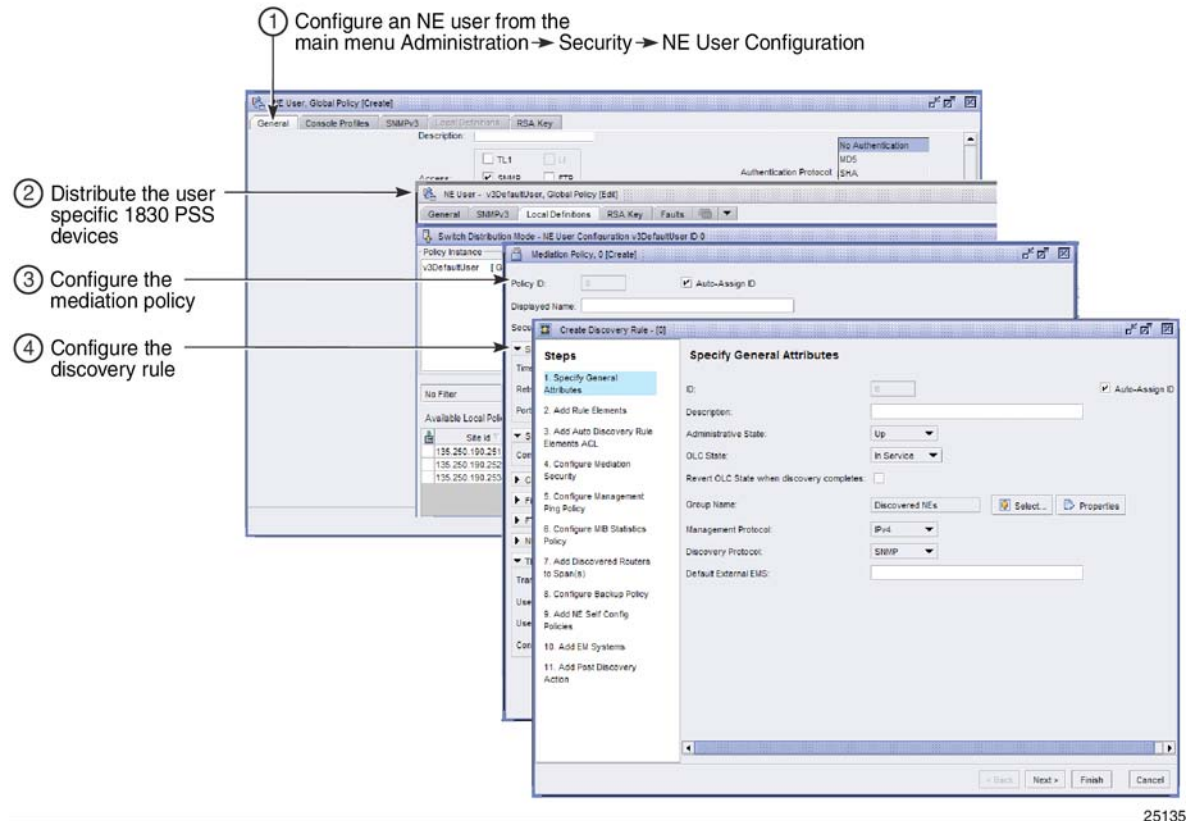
① Configure an NE user from the main menu Administration → Security → NE User Configuration

② Distribute the user specific 1830 PSS devices

③ Configure the mediation policy

④ Configure the discovery rule

NE User, Global Policy [Create]
General | Console Profiles | SNMPv3 | Local Definitions | RSA Key
Description:
Access: TL1 | LI | SNMP | FTP
Authentication Protocol: No Authentication | MD5 | SHA

NE User - v3DefaultUser, Global Policy [Edit]
General | SNMPv3 | Local Definitions | RSA Key | Faults

Switch Distribution Mode - NE User Configuration v3DefaultUser ID 0
Policy Instance
v3DefaultUser | G
No Filter
Available Local Poli
Site id
135.250.190.251
135.250.190.252
135.250.190.253

Mediation Policy, 0 [Create]
Policy ID: 0 | Auto-Assign ID
Displayed Name:
Secu
Time
Retr
Port
Com
Tran
Use
Use
Con

Create Discovery Rule - [0]
Steps
1. Specify General Attributes
2. Add Rule Elements
3. Add Auto Discovery Rule Elements ACL
4. Configure Mediation Security
5. Configure Management Ping Policy
6. Configure MIB Statistics Policy
7. Add Discovered Routers to Span(s)
8. Configure Backup Policy
9. Add NE Self Config Policies
10. Add EM Systems
11. Add Post Discovery Action

Specify General Attributes
ID: 0 | Auto-Assign ID
Description:
Administrative State: Up
OLC State: In Service
Revert OLC State when discovery completes:
Group Name: Discovered NEs | Select... | Properties
Management Protocol: IPv4
Discovery Protocol: SNMP
Default External EMS:

< Back | Next > | Finish | Cancel

25135